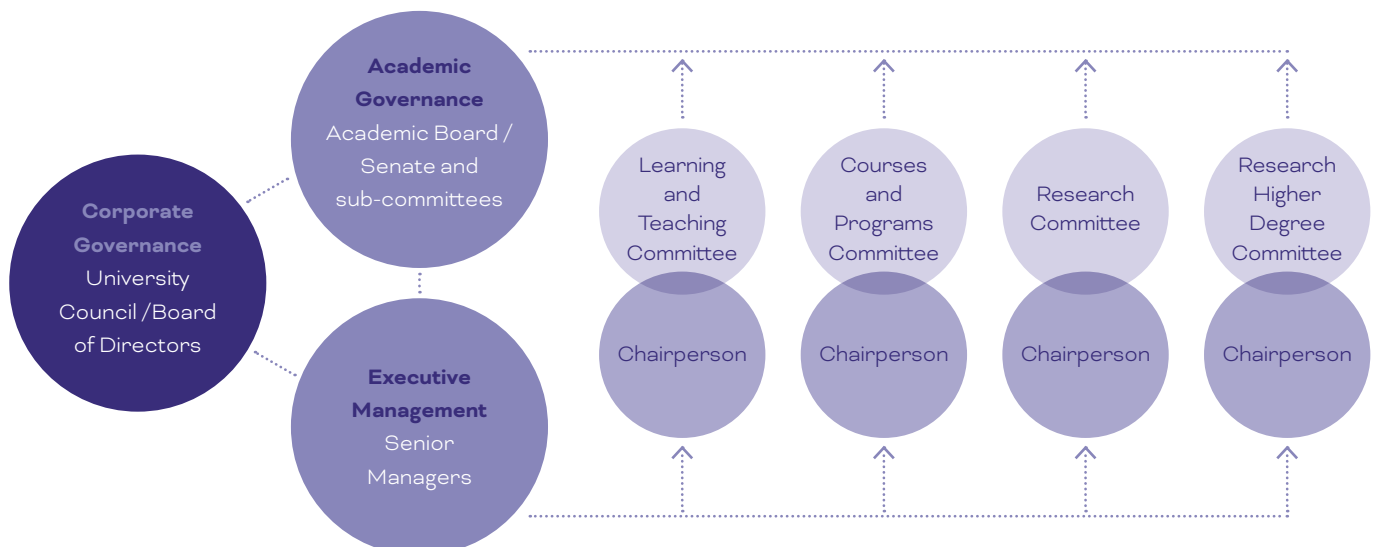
Corporate Governance
University Council /Board of Directors

Academic Governance
Academic Board / Senate and sub-committees

Executive Management
Senior Managers

Learning and Teaching Committee

Chairperson

Courses and Programs Committee

Chairperson

Research Committee

Chairperson

Research Higher Degree Committee

Chairperson